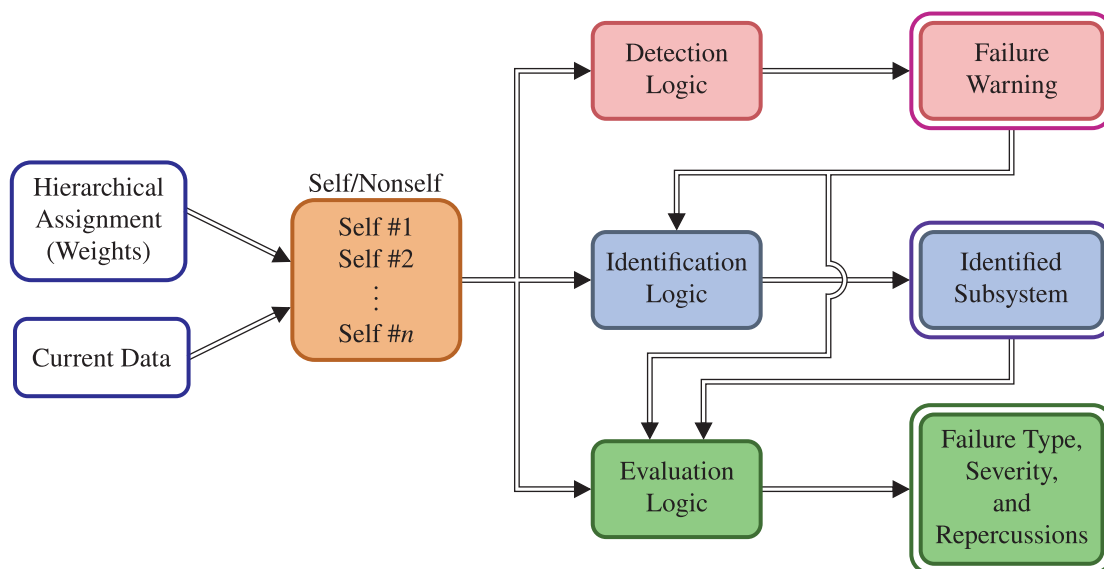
Hierarchical Assignment (Weights)

Current Data

Self/Nonself

Self #1
Self #2
⋮
Self #$n$

Detection Logic

Failure Warning

Identification Logic

Identified Subsystem

Evaluation Logic

Failure Type, Severity, and Repercussions